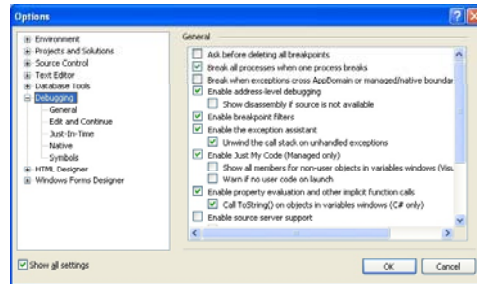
Options

Environment
Projects and Solutions
Source Control
Text Editor
Database Tools
Debugging
General
Edit and Continue
Just-In-Time
Native
Symbols
HTML Designer
Windows Forms Designer

General

Ask before deleting all breakpoints
Break all processes when one process breaks
Break when exceptions cross AppDomain or managed/native boundar
Enable address-level debugging
Show disassembly if source is not available
Enable breakpoint filters
Enable the exception assistant
Unwind the call stack on unhandled exceptions
Enable Just My Code (Managed only)
Show all members for non-user objects in variables windows (Visu
Warn if no user code on launch
Enable property evaluation and other implicit function calls
Call ToString() on objects in variables windows (C# only)
Enable source server support

Show all settings

OK
Cancel